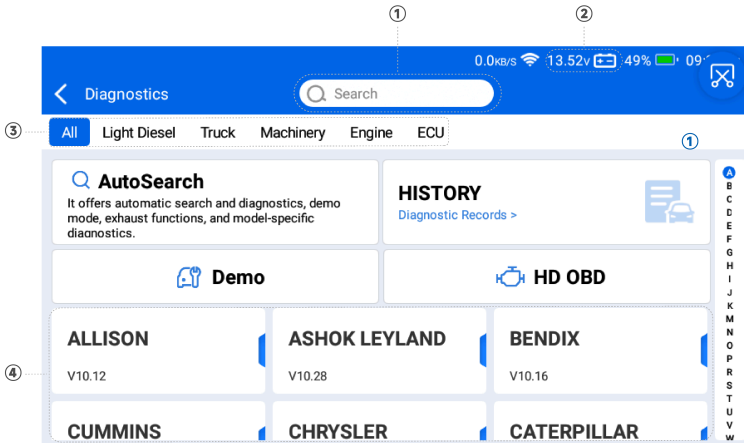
①
②
0.0KB/S 13.52V 49% 09:
Diagnostics
Search
③
All Light Diesel Truck Machinery Engine ECU
①
AutoSearch
It offers automatic search and diagnostics, demo mode, exhaust functions, and model-specific diagnostics.
HISTORY
Diagnostic Records >
Demo
HD OBD
④
ALLISON
V10.12
ASHOK LEYLAND
V10.28
BENDIX
V10.16
CUMMINS
CHRYSLER
CATERPILLAR
A
B
C
D
E
F
G
H
I
J
K
L
M
N
O
P
Q
R
S
T
U
V
W